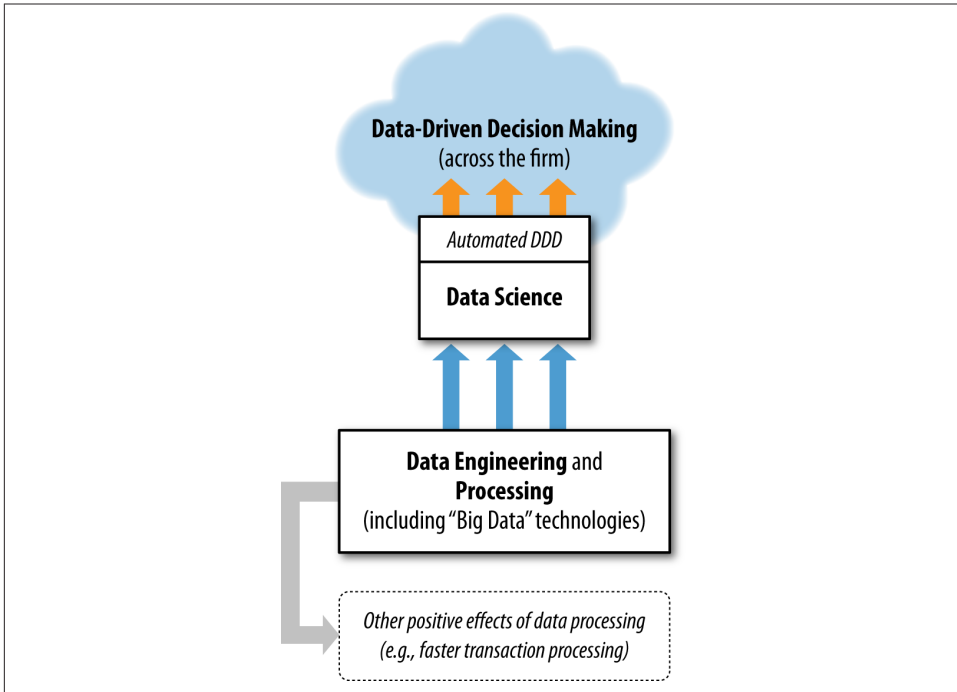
Data-Driven Decision Making
(across the firm)

Automated DDD

Data Science

Data Engineering and Processing
(including "Big Data" technologies)

Other positive effects of data processing
(e.g., faster transaction processing)